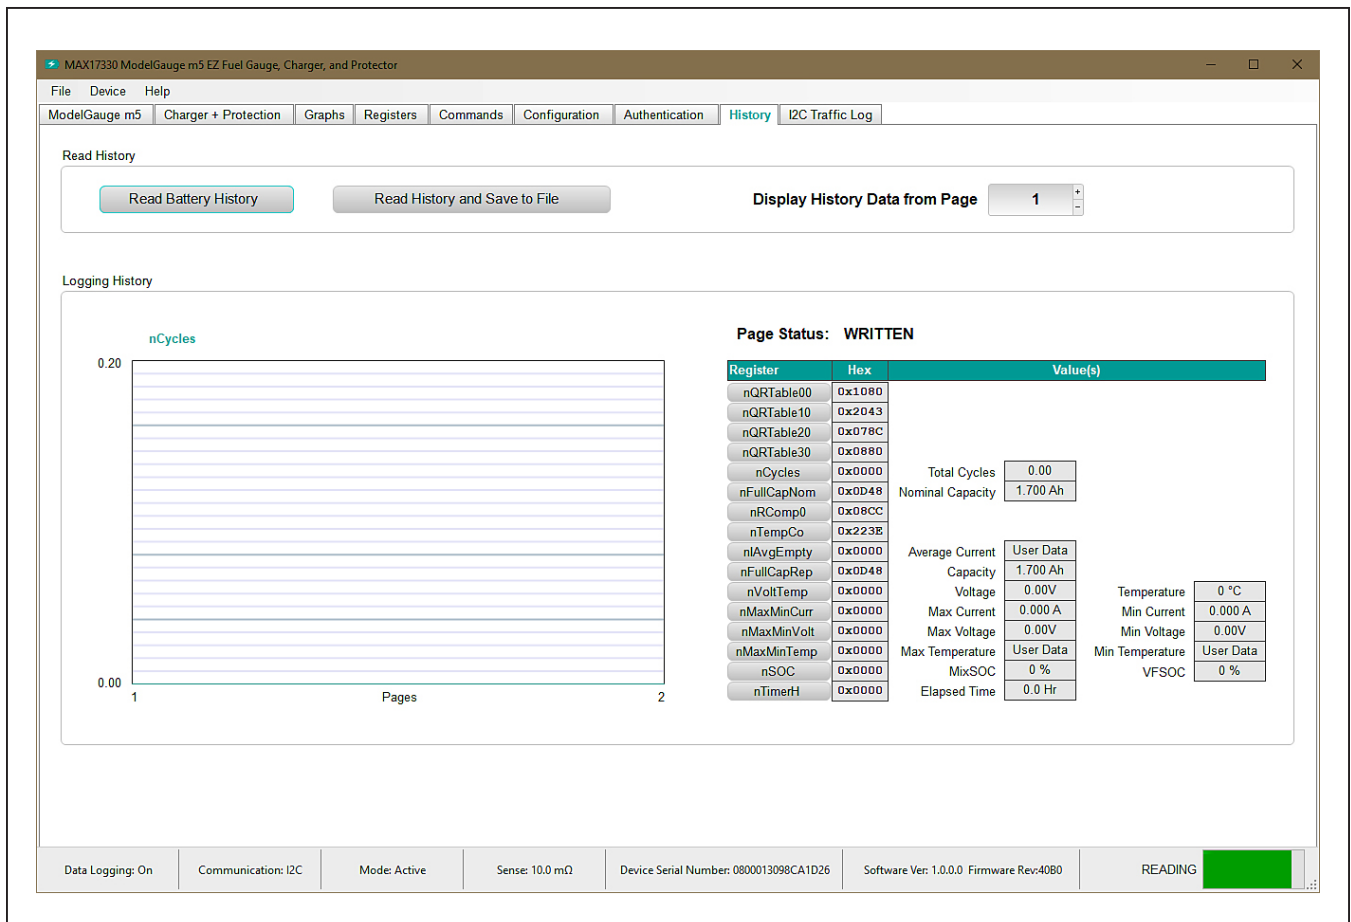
MAX17330 ModelGauge m5 EZ Fuel Gauge, Charger, and Protector

File Device Help

ModelGauge m5 | Charger + Protection | Graphs | Registers | Commands | Configuration | Authentication | History | I2C Traffic Log

Read History

Read Battery History

Read History and Save to File

Display History Data from Page 1

Logging History

nCycles

0.20

0.00

1 Pages 2

Page Status: WRITTEN

| Register | Hex | Value(s) | | | |
|---|---|---|---|---|---|
| nQRTable00 | 0x1080 | | | | |
| nQRTable10 | 0x2043 | | | | |
| nQRTable20 | 0x078C | | | | |
| nQRTable30 | 0x0880 | | | | |
| nCycles | 0x0000 | Total Cycles | 0.00 | | |
| nFullCapNom | 0x0D48 | Nominal Capacity | 1.700 Ah | | |
| nRComp0 | 0x08CC | | | | |
| nTempCo | 0x223E | | | | |
| nIAvgEmpty | 0x0000 | Average Current | User Data | | |
| nFullCapRep | 0x0D48 | Capacity | 1.700 Ah | | |
| nVoltTemp | 0x0000 | Voltage | 0.00V | Temperature | 0 °C |
| nMaxMinCurr | 0x0000 | Max Current | 0.000 A | Min Current | 0.000 A |
| nMaxMinVolt | 0x0000 | Max Voltage | 0.00V | Min Voltage | 0.00V |
| nMaxMinTemp | 0x0000 | Max Temperature | User Data | Min Temperature | User Data |
| nSOC | 0x0000 | MixSOC | 0 % | VFSOC | 0 % |
| nTimerH | 0x0000 | Elapsed Time | 0.0 Hr | | |

Data Logging: On | Communication: I2C | Mode: Active | Sense: 10.0 mΩ | Device Serial Number: 0800013098CA1D26 | Software Ver: 1.0.0.0 Firmware Rev:40B0 | READING